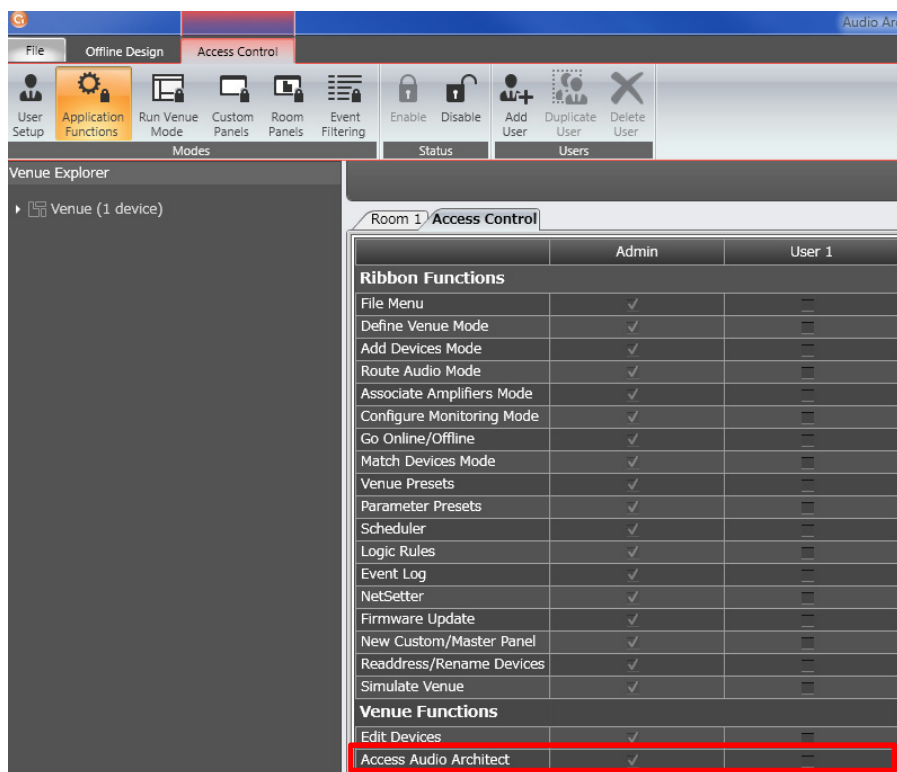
Audio Ar

File | Offline Design | Access Control

User Setup | Application Functions | Run Venue Mode | Custom Panels | Room Panels | Event Filtering

Modes

Enable | Disable

Status

Add User | Duplicate User | Delete User

Users

Venue Explorer

Venue (1 device)

Room 1 | Access Control

| | Admin | User 1 |
|---|---|---|
| **Ribbon Functions** | | |
| File Menu | ✓ | |
| Define Venue Mode | ✓ | |
| Add Devices Mode | ✓ | |
| Route Audio Mode | ✓ | |
| Associate Amplifiers Mode | ✓ | |
| Configure Monitoring Mode | ✓ | |
| Go Online/Offline | ✓ | |
| Match Devices Mode | ✓ | |
| Venue Presets | ✓ | |
| Parameter Presets | ✓ | |
| Scheduler | ✓ | |
| Logic Rules | ✓ | |
| Event Log | ✓ | |
| NetSetter | ✓ | |
| Firmware Update | ✓ | |
| New Custom/Master Panel | ✓ | |
| Readdress/Rename Devices | ✓ | |
| Simulate Venue | ✓ | |
| **Venue Functions** | | |
| Edit Devices | ✓ | |
| Access Audio Architect | ✓ | |